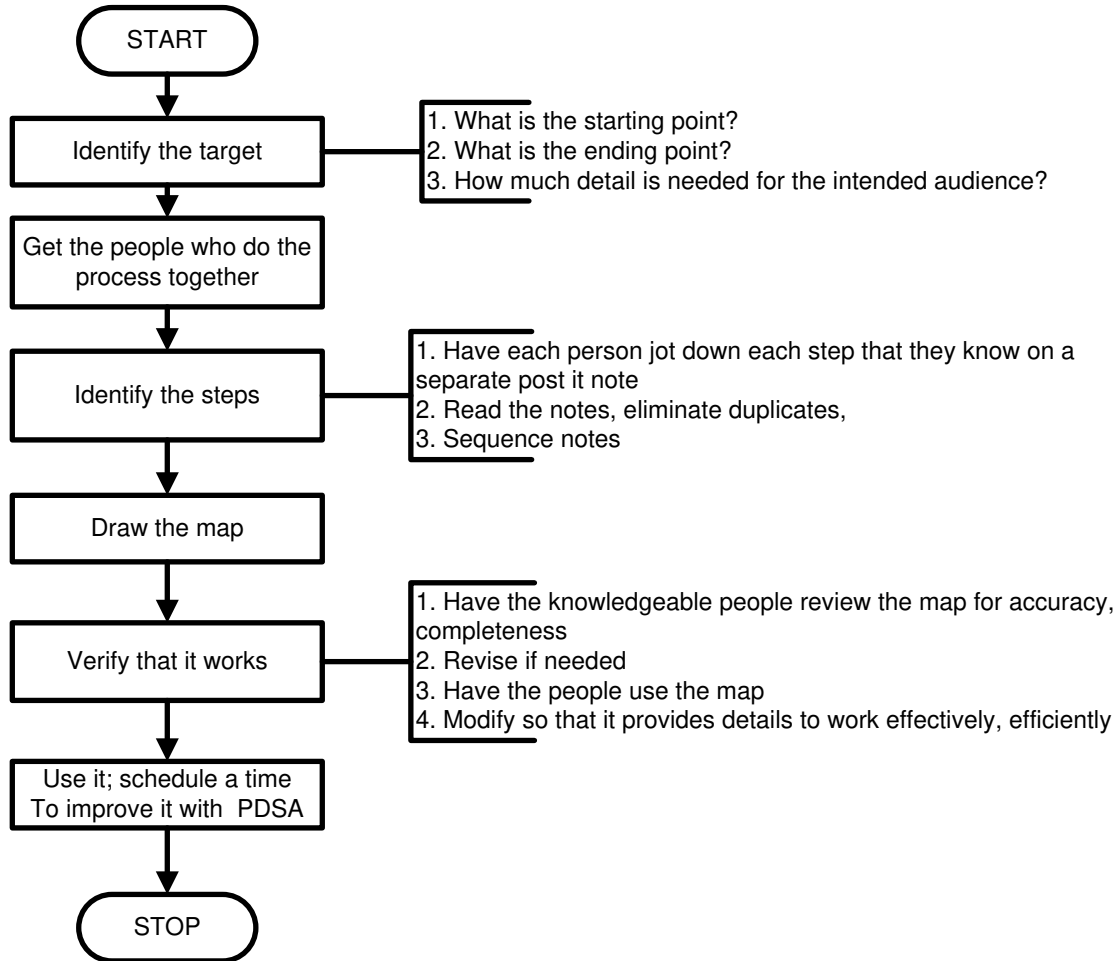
START

Identify the target

1. What is the starting point?
2. What is the ending point?
3. How much detail is needed for the intended audience?

Get the people who do the process together

Identify the steps

1. Have each person jot down each step that they know on a separate post it note
2. Read the notes, eliminate duplicates,
3. Sequence notes

Draw the map

Verify that it works

1. Have the knowledgeable people review the map for accuracy, completeness
2. Revise if needed
3. Have the people use the map
4. Modify so that it provides details to work effectively, efficiently

Use it; schedule a time To improve it with PDSA

STOP